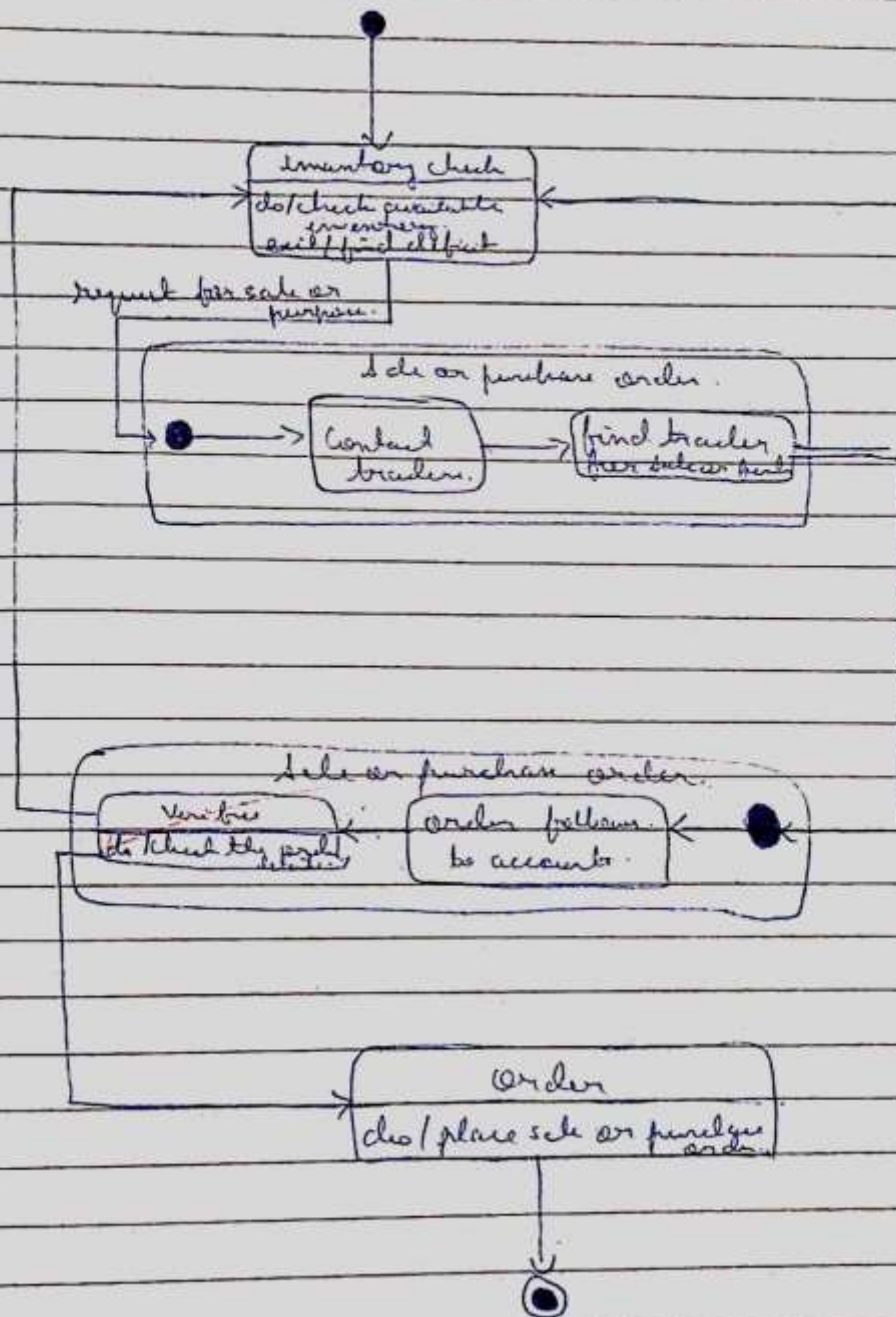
inventory check
do/check available inventory
exit/find deficit

request for sale or purpose.

Sale or purchase order.

Contact traders.

find trader
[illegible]

Sale or purchase order.

Verifies
do/check the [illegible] details

order follows to accounts.

Order
do/place sale or purchase order.